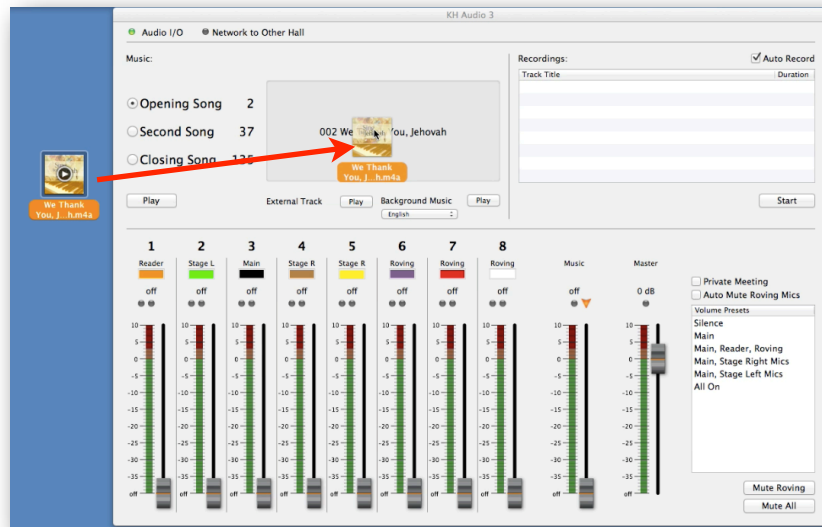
KH Audio 3

Audio I/O   Network to Other Hall

Music:

Opening Song 2
Second Song 37
Closing Song 135

002 We Thank You, Jehovah

We Thank You, J...h.m4a

We Thank You, J...h.m4a

Play

External Track   Play   Background Music   Play
English

Recordings:   Auto Record

| Track Title | Duration |
|---|---|

Start

1 Reader off
2 Stage L off
3 Main off
4 Stage R off
5 Stage R off
6 Roving off
7 Roving off
8 Roving off
Music off
Master 0 dB

10 5 0 -5 -10 -15 -20 -25 -30 -35 off

Private Meeting
Auto Mute Roving Mics

Volume Presets
Silence
Main
Main, Reader, Roving
Main, Stage Right Mics
Main, Stage Left Mics
All On

Mute Roving
Mute All